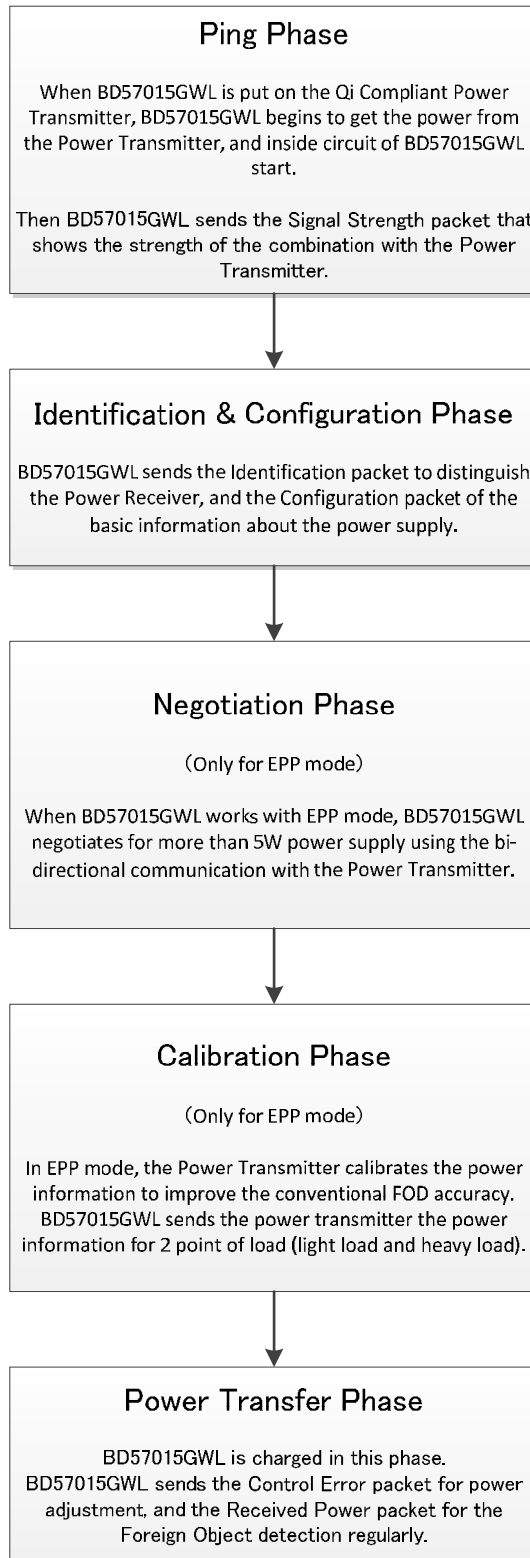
Ping Phase

When BD57015GWL is put on the Qi Compliant Power Transmitter, BD57015GWL begins to get the power from the Power Transmitter, and inside circuit of BD57015GWL start.

Then BD57015GWL sends the Signal Strength packet that shows the strength of the combination with the Power Transmitter.

Identification & Configuration Phase

BD57015GWL sends the Identification packet to distinguish the Power Receiver, and the Configuration packet of the basic information about the power supply.

Negotiation Phase

(Only for EPP mode)

When BD57015GWL works with EPP mode, BD57015GWL negotiates for more than 5W power supply using the bi-directional communication with the Power Transmitter.

Calibration Phase

(Only for EPP mode)

In EPP mode, the Power Transmitter calibrates the power information to improve the conventional FOD accuracy. BD57015GWL sends the power transmitter the power information for 2 point of load (light load and heavy load).

Power Transfer Phase

BD57015GWL is charged in this phase. BD57015GWL sends the Control Error packet for power adjustment, and the Received Power packet for the Foreign Object detection regularly.